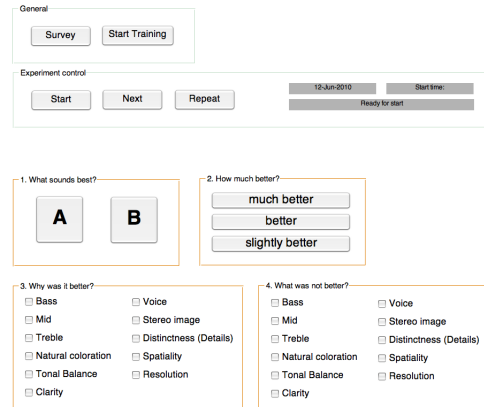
General

Survey

Start Training

Experiment control

Start

Next

Repeat

12-Jun-2010

Start time:

Ready for start

1. What sounds best?

A

B

2. How much better?

much better

better

slightly better

3. Why was it better?

Bass
Mid
Treble
Natural coloration
Tonal Balance
Clarity

Voice
Stereo image
Distinctness (Details)
Spatiality
Resolution

4. What was not better?

Bass
Mid
Treble
Natural coloration
Tonal Balance
Clarity

Voice
Stereo image
Distinctness (Details)
Spatiality
Resolution